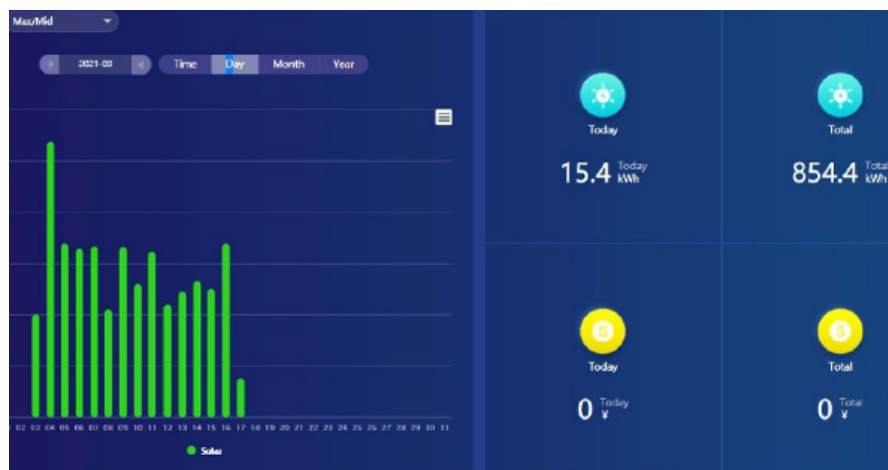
Max/Mid

2021-03

Time Day Month Year

0 02 03 04 05 06 07 08 09 10 11 12 13 14 15 16 17 18 19 20 21 22 23 24 25 26 27 28 29 30 31

Solar

Today

15.4 Today kWh

Total

854.4 Total kWh

Today

0 Today ¥

Total

0 Total ¥